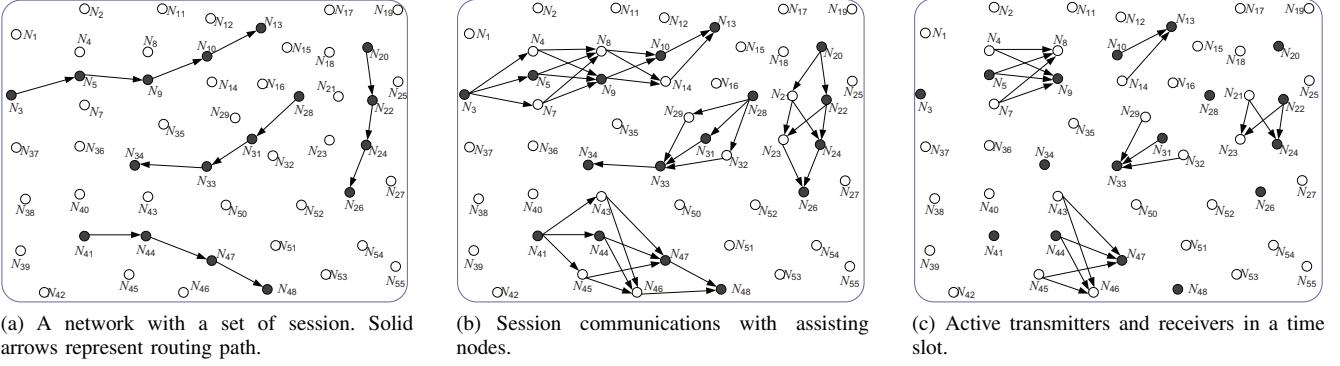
$N_1$ $N_2$ $N_{11}$ $N_{12}$ $N_{13}$ $N_{17}$ $N_{19}$ $N_4$ $N_8$ $N_{10}$ $N_{15}$ $N_{18}$ $N_{20}$ $N_3$ $N_5$ $N_9$ $N_{14}$ $N_{16}$ $N_{21}$ $N_{25}$ $N_7$ $N_{29}$ $N_{28}$ $N_{22}$ $N_{35}$ $N_{37}$ $N_{36}$ $N_{34}$ $N_{31}$ $N_{32}$ $N_{23}$ $N_{24}$ $N_{33}$ $N_{27}$ $N_{26}$ $N_{38}$ $N_{40}$ $N_{43}$ $N_{50}$ $N_{52}$ $N_{41}$ $N_{44}$ $N_{51}$ $N_{47}$ $N_{54}$ $N_{39}$ $N_{53}$ $N_{55}$ $N_{45}$ $N_{46}$ $N_{48}$ $N_{42}$

(a) A network with a set of session. Solid arrows represent routing path.

$N_1$ $N_2$ $N_{11}$ $N_{12}$ $N_{13}$ $N_{17}$ $N_{19}$ $N_4$ $N_8$ $N_{10}$ $N_{15}$ $N_{18}$ $N_{20}$ $N_3$ $N_5$ $N_9$ $N_{14}$ $N_{16}$ $N_{21}$ $N_{25}$ $N_7$ $N_{29}$ $N_{28}$ $N_{22}$ $N_{35}$ $N_{37}$ $N_{36}$ $N_{34}$ $N_{31}$ $N_{32}$ $N_{23}$ $N_{24}$ $N_{33}$ $N_{27}$ $N_{26}$ $N_{38}$ $N_{40}$ $N_{43}$ $N_{50}$ $N_{52}$ $N_{41}$ $N_{44}$ $N_{51}$ $N_{47}$ $N_{54}$ $N_{39}$ $N_{53}$ $N_{55}$ $N_{45}$ $N_{46}$ $N_{48}$ $N_{42}$

(b) Session communications with assisting nodes.

$N_1$ $N_2$ $N_{11}$ $N_{12}$ $N_{13}$ $N_{17}$ $N_{19}$ $N_4$ $N_8$ $N_{10}$ $N_{15}$ $N_{18}$ $N_{20}$ $N_3$ $N_5$ $N_9$ $N_{14}$ $N_{16}$ $N_{21}$ $N_{25}$ $N_7$ $N_{29}$ $N_{28}$ $N_{22}$ $N_{35}$ $N_{37}$ $N_{36}$ $N_{34}$ $N_{31}$ $N_{32}$ $N_{23}$ $N_{24}$ $N_{33}$ $N_{27}$ $N_{26}$ $N_{38}$ $N_{40}$ $N_{43}$ $N_{50}$ $N_{52}$ $N_{41}$ $N_{44}$ $N_{51}$ $N_{47}$ $N_{54}$ $N_{39}$ $N_{53}$ $N_{55}$ $N_{45}$ $N_{46}$ $N_{48}$ $N_{42}$

(c) Active transmitters and receivers in a time slot.